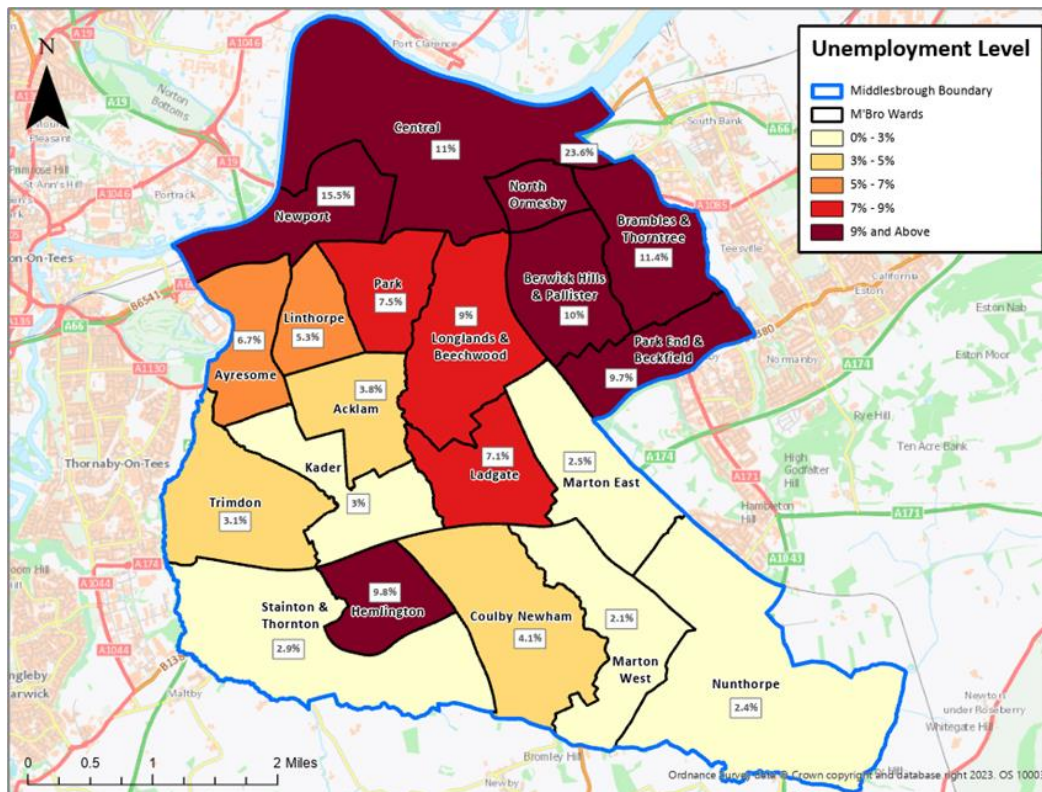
N

Unemployment Level

Middlesbrough Boundary
M'Bro Wards
0% - 3%
3% - 5%
5% - 7%
7% - 9%
9% and Above

Central
11%

Newport
15.5%

North Ormesby
23.6%

Brambles & Thorntree
11.4%

Park
7.5%

Linthorpe
5.3%

Ayresome
6.7%

Longlands & Beechwood
9%

Berwick Hills & Pallister
10%

Park End & Beckfield
9.7%

Acklam
3.8%

Kader
3%

Trimdon
3.1%

Ladgate
7.1%

Marton East
2.5%

Hemlington
9.8%

Stainton & Thornton
2.9%

Coulby Newham
4.1%

Marton West
2.1%

Nunthorpe
2.4%

A19
A1046
Port Clarence
Norton
Norton Bottoms
A139
A19
Primrose Hill
St Ann's Hill
A3046
Portrack
on-On-Tees
B6541
A135
A66
A1130
Thornaby-On-Tees
A1044
A174
A1044
Ingleby
Barwick
B1380
Maltby
South Bank
A66
A1085
Teesville
California
Eston
Eston Nab
Eston Moor
Normanby
A174
Rye Hill
Ten Acre Bank
High Godfalter Hill
A174
A171
Hambleton Hill
A171
A1043
Newton under Roseberry
Whitegate Hill
Bromley Hill
Newby

0 0.5 1 2 Miles

Ordnance Survey data © Crown copyright and database right 2023. OS 10003